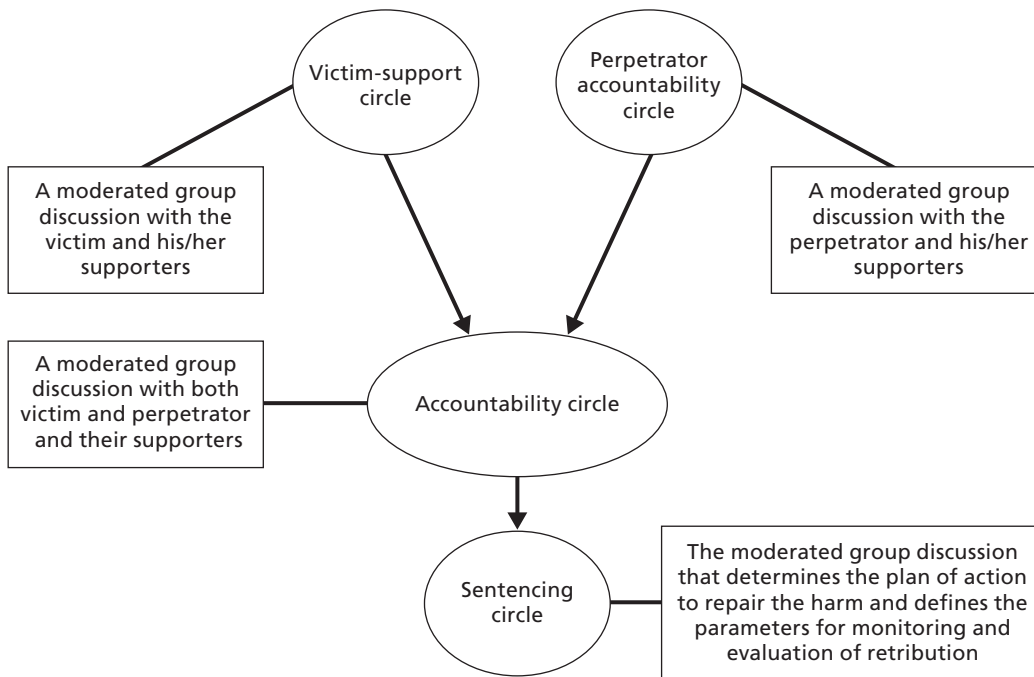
Victim-support circle

A moderated group discussion with the victim and his/her supporters

Perpetrator accountability circle

A moderated group discussion with the perpetrator and his/her supporters

A moderated group discussion with both victim and perpetrator and their supporters

Accountability circle

Sentencing circle

The moderated group discussion that determines the plan of action to repair the harm and defines the parameters for monitoring and evaluation of retribution